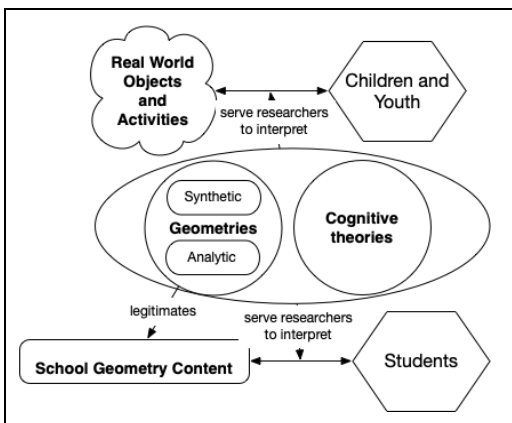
Real World Objects and Activities

Children and Youth

serve researchers to interpret

Synthetic

Geometries

Analytic

Cognitive theories

legitimates

serve researchers to interpret

School Geometry Content

Students